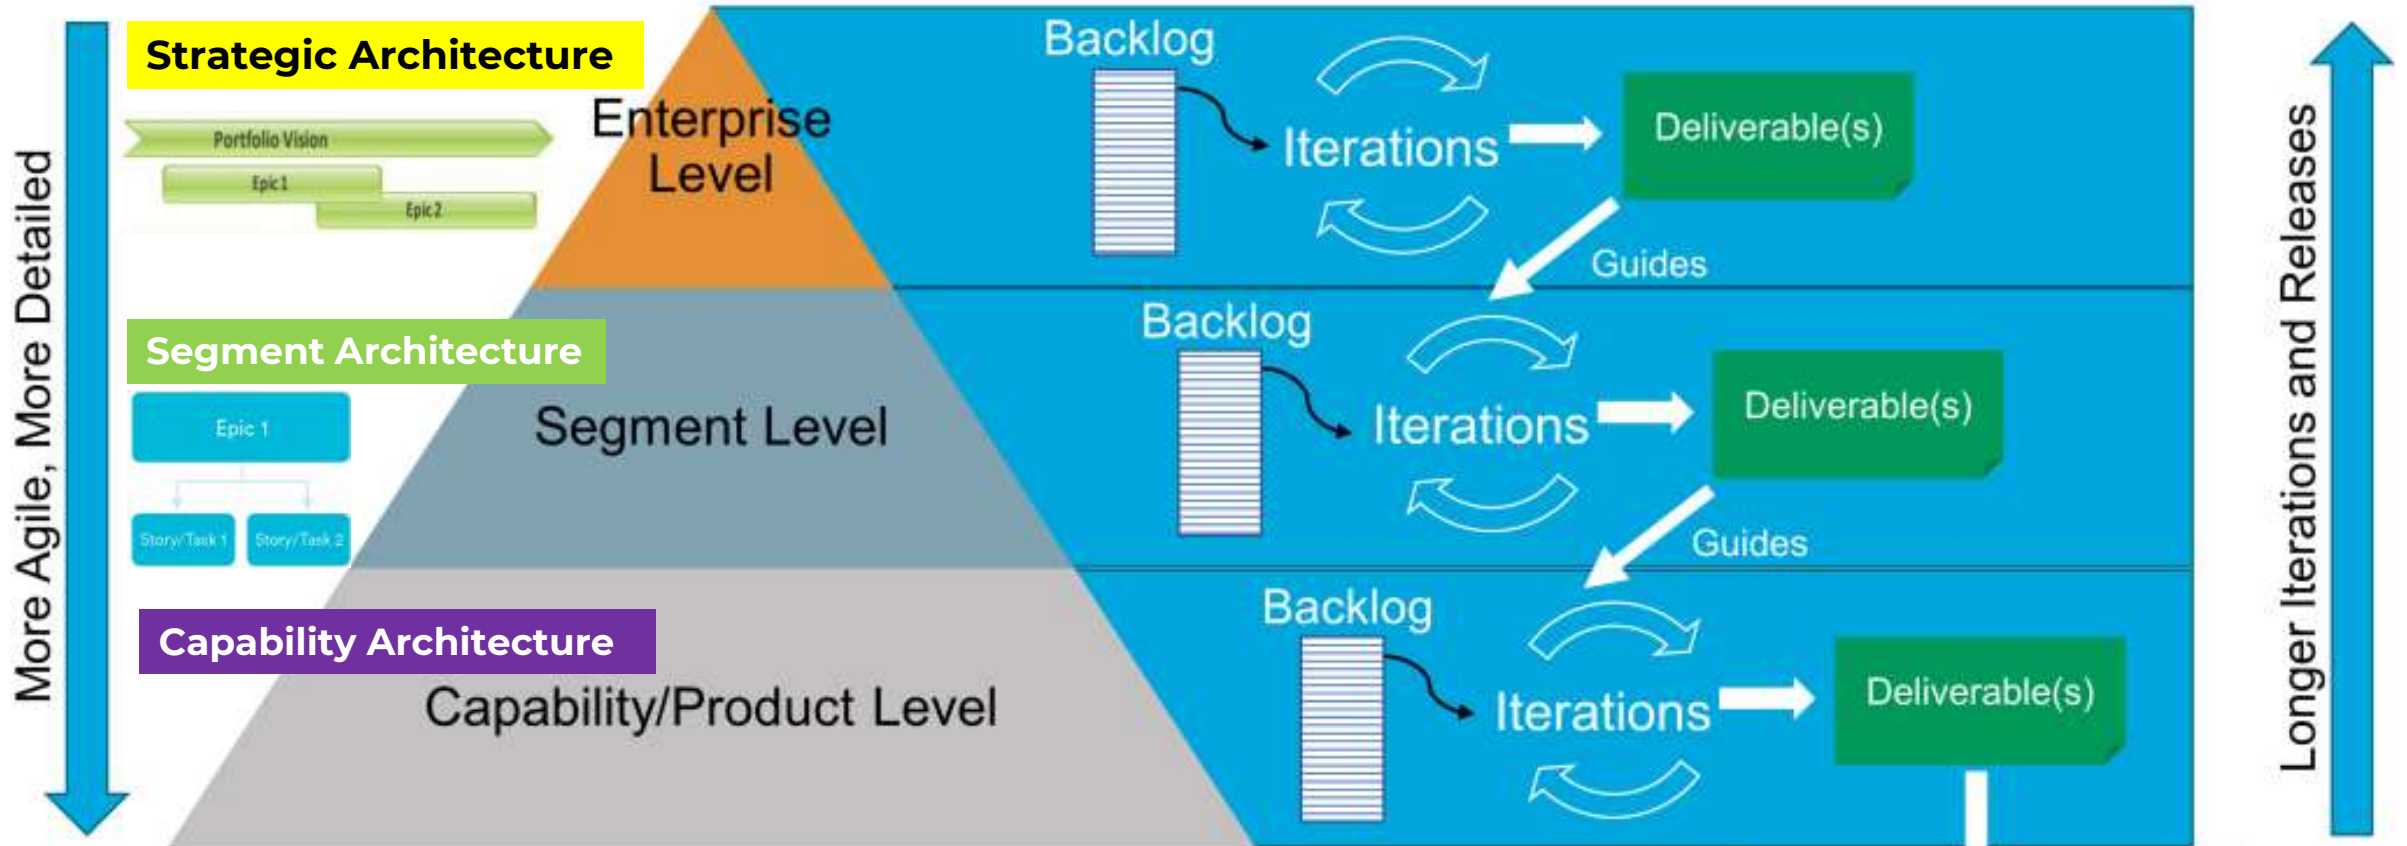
More Agile, More Detailed

Strategic Architecture

Portfolio Vision

Epic 1

Epic 2

Enterprise Level

Backlog

Iterations

Deliverable(s)

Guides

Segment Architecture

Epic 1

Story/Task 1

Story/Task 2

Segment Level

Backlog

Iterations

Deliverable(s)

Guides

Capability Architecture

Capability/Product Level

Backlog

Iterations

Deliverable(s)

Longer Iterations and Releases